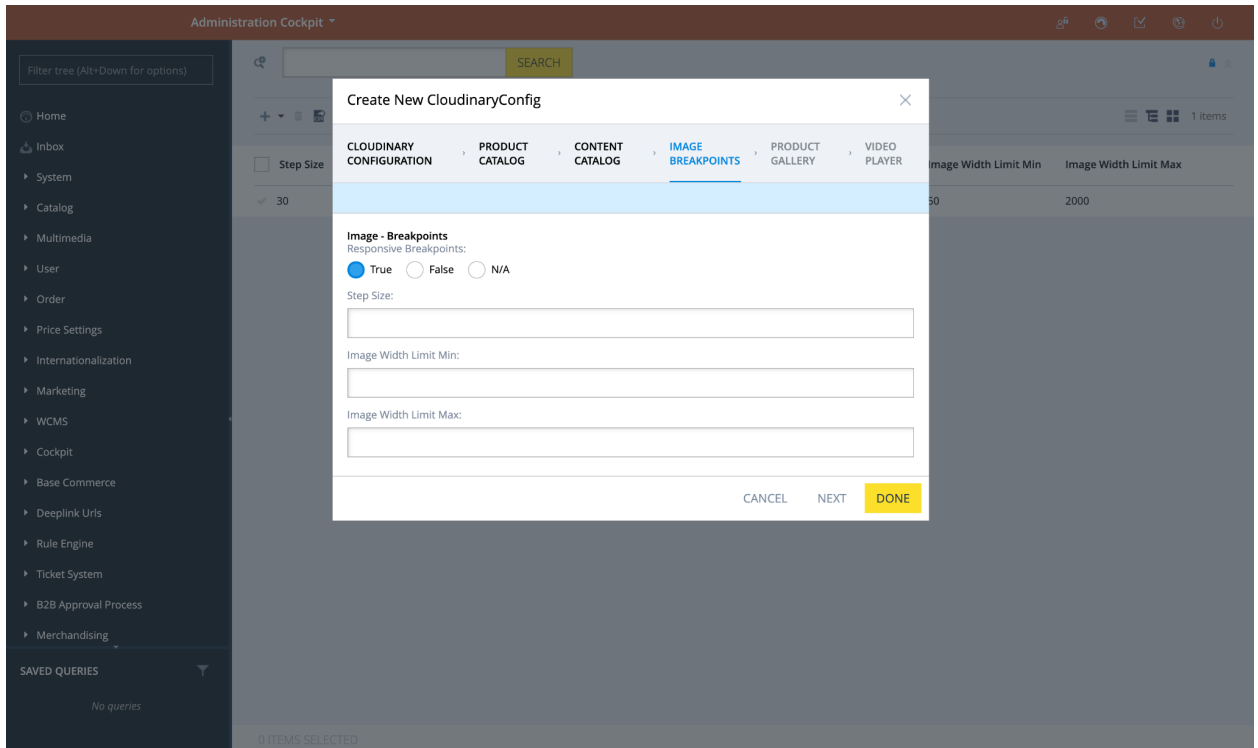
Administration Cockpit

Filter tree (Alt+Down for options)

Home
Inbox
System
Catalog
Multimedia
User
Order
Price Settings
Internationalization
Marketing
WCMS
Cockpit
Base Commerce
Deeplink Urls
Rule Engine
Ticket System
B2B Approval Process
Merchandising

SAVED QUERIES
No queries

SEARCH

1 items

| Step Size | Image Width Limit Min | Image Width Limit Max |
|---|---|---|
| 30 | 50 | 2000 |

0 ITEMS SELECTED

Create New CloudinaryConfig

CLOUDINARY CONFIGURATION | PRODUCT CATALOG | CONTENT CATALOG | IMAGE BREAKPOINTS | PRODUCT GALLERY | VIDEO PLAYER

Image - Breakpoints
Responsive Breakpoints:
True False N/A

Step Size:

Image Width Limit Min:

Image Width Limit Max:

CANCEL NEXT DONE